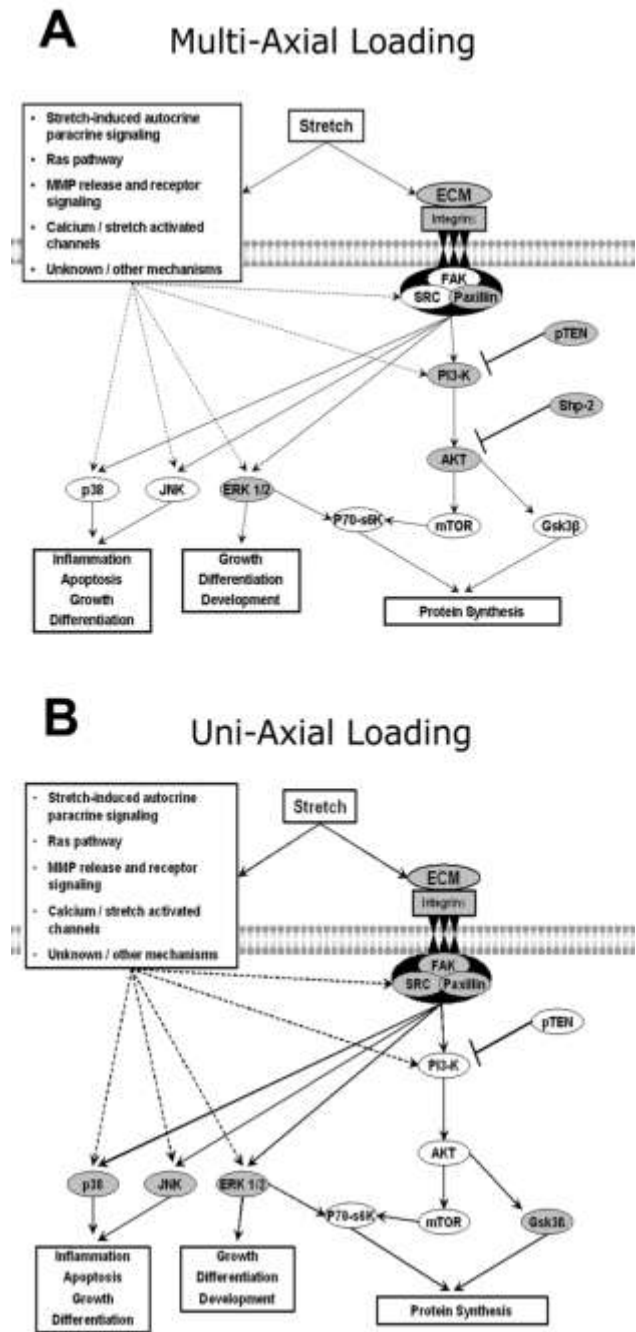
A
Multi-Axial Loading

- Stretch-induced autocrine paracrine signaling
- Ras pathway
- MMP release and receptor signaling
- Calcium / stretch activated channels
- Unknown / other mechanisms

Stretch

ECM

Integrins

FAK

SRC

Paxillin

pTEN

PI3-K

Shp-2

AKT

p38

JNK

ERK 1/2

P70-s6K

mTOR

Gsk3β

Inflammation
Apoptosis
Growth
Differentiation

Growth
Differentiation
Development

Protein Synthesis

B
Uni-Axial Loading

- Stretch-induced autocrine paracrine signaling
- Ras pathway
- MMP release and receptor signaling
- Calcium / stretch activated channels
- Unknown / other mechanisms

Stretch

ECM

Integrins

FAK

SRC

Paxillin

pTEN

PI3-K

AKT

p38

JNK

ERK 1/2

P70-s6K

mTOR

Gsk3β

Inflammation
Apoptosis
Growth
Differentiation

Growth
Differentiation
Development

Protein Synthesis